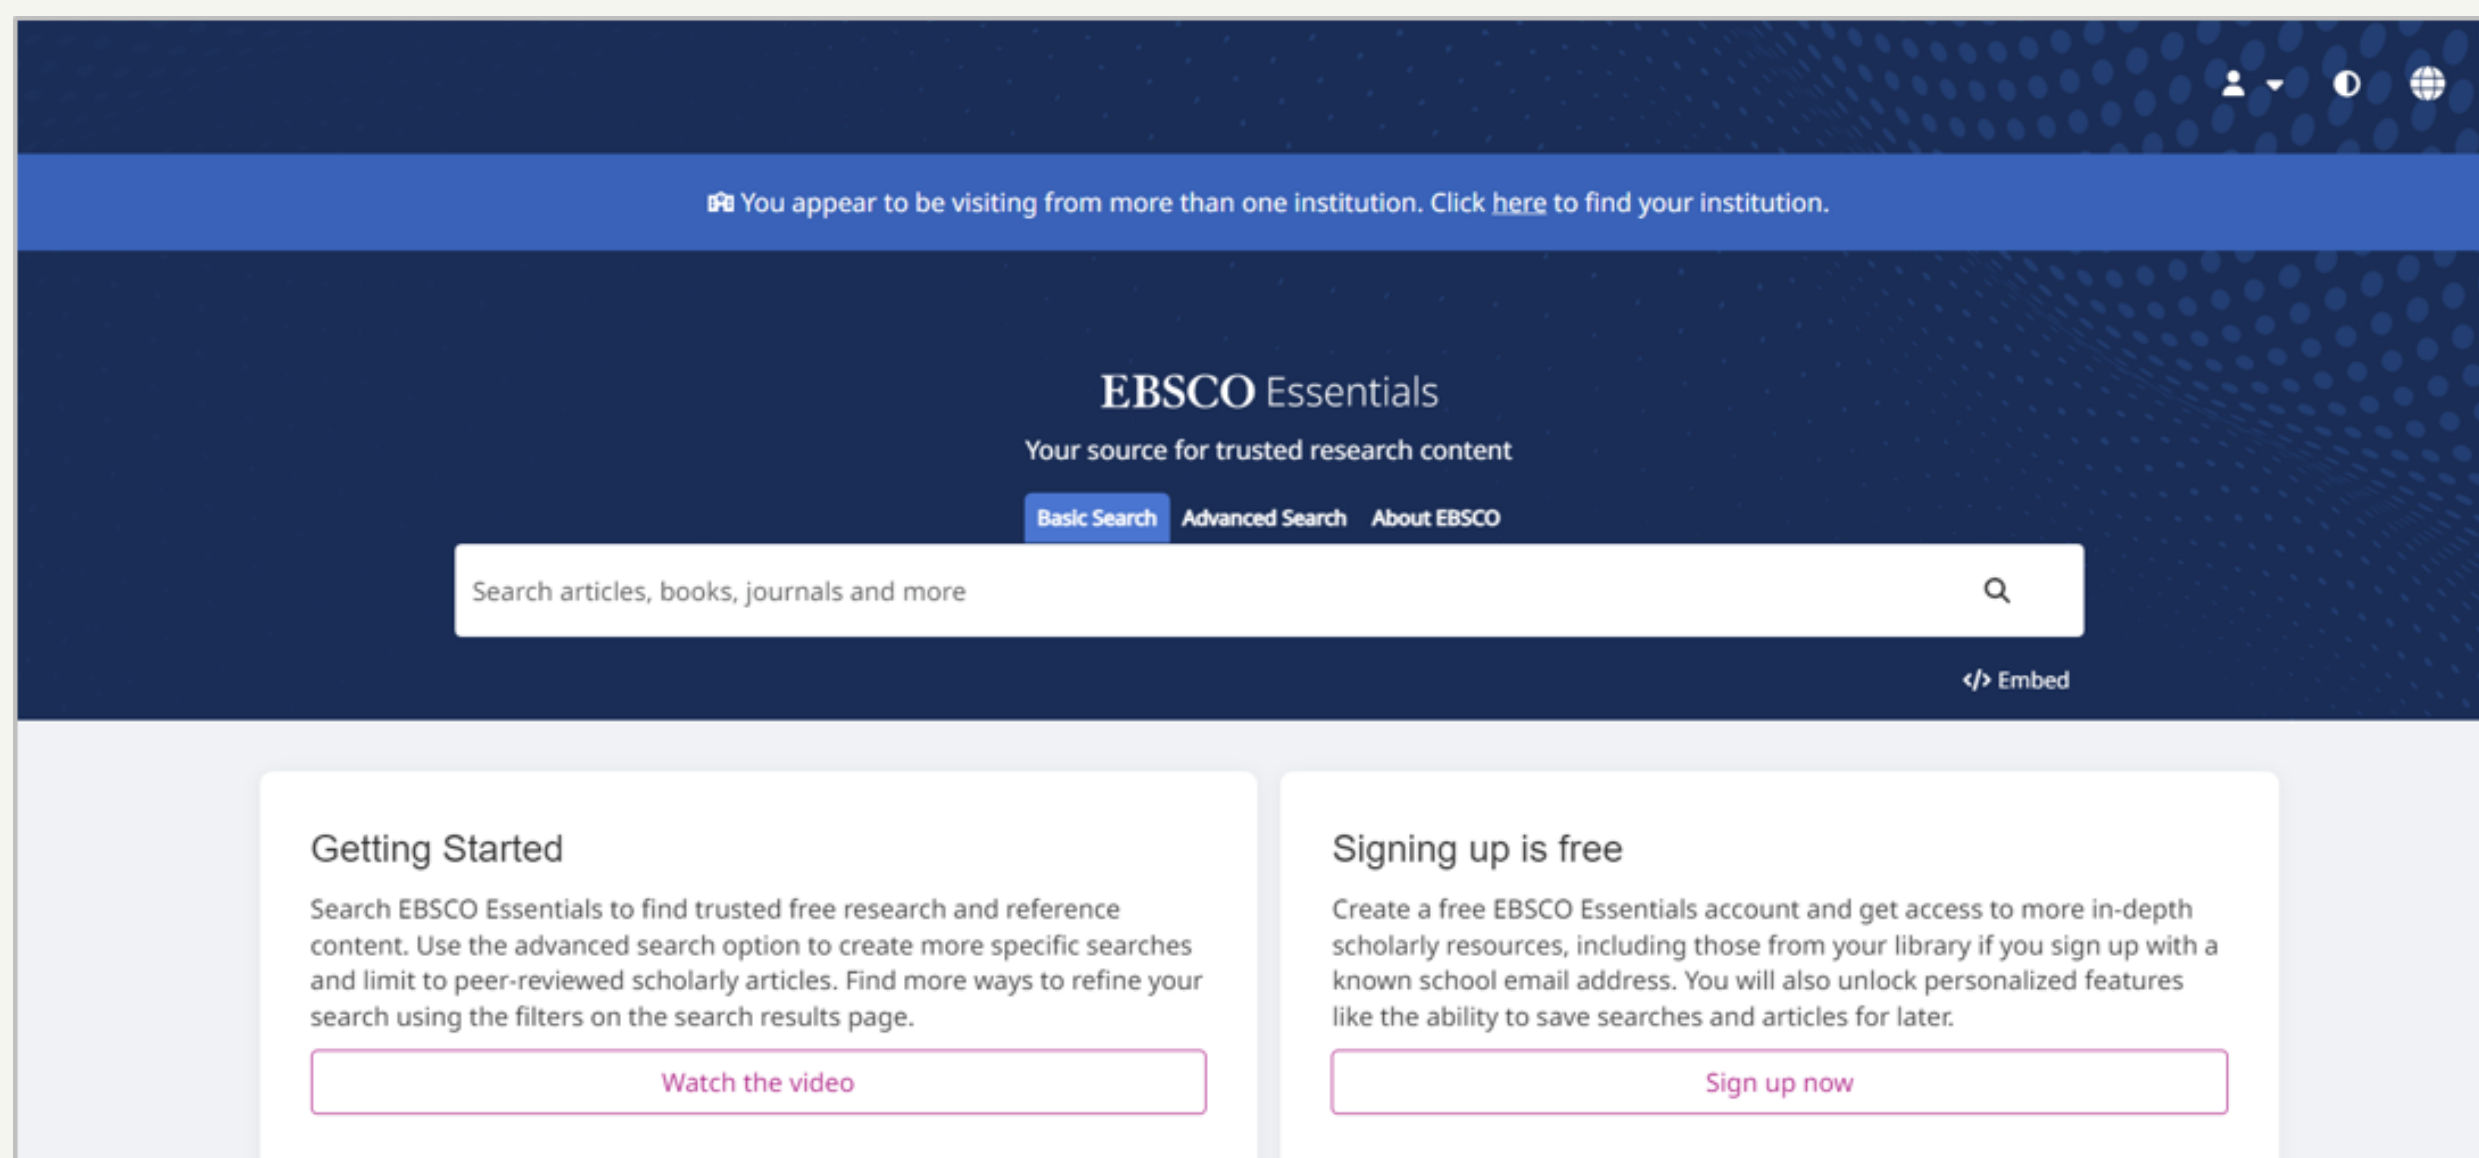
You appear to be visiting from more than one institution. Click here to find your institution.

EBSCO Essentials

Your source for trusted research content

Basic Search Advanced Search About EBSCO

Search articles, books, journals and more

</> Embed

Getting Started

Search EBSCO Essentials to find trusted free research and reference content. Use the advanced search option to create more specific searches and limit to peer-reviewed scholarly articles. Find more ways to refine your search using the filters on the search results page.

Watch the video

Signing up is free

Create a free EBSCO Essentials account and get access to more in-depth scholarly resources, including those from your library if you sign up with a known school email address. You will also unlock personalized features like the ability to save searches and articles for later.

Sign up now